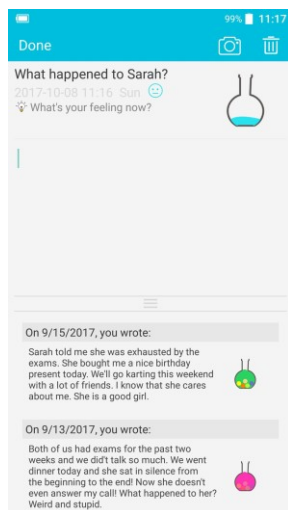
99% 11:17

Done

What happened to Sarah?

2017-10-08 11:16 Sun

What's your feeling now?

On 9/15/2017, you wrote:

Sarah told me she was exhausted by the exams. She bought me a nice birthday present today. We'll go karting this weekend with a lot of friends. I know that she cares about me. She is a good girl.

On 9/13/2017, you wrote:

Both of us had exams for the past two weeks and we didn't talk so much. We went dinner today and she sat in silence from the beginning to the end! Now she doesn't even answer my call! What happened to her? Weird and stupid.